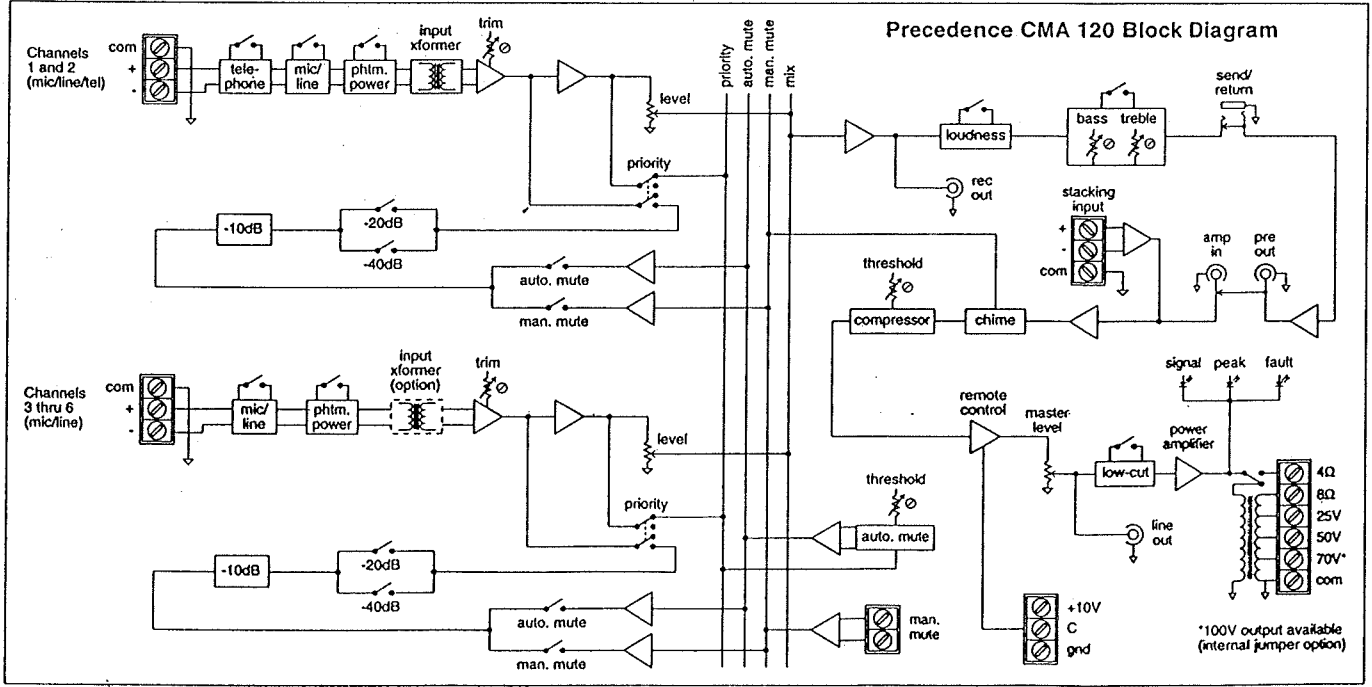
Precedence CMA 120 Block Diagram

Channels 1 and 2 (mic/line/tel)
com
+
-
tele-phone
mic/line
phtm. power
input xformer
trim
level
priority
-10dB
-20dB
-40dB
auto. mute
man. mute

priority
auto. mute
man. mute
mix

loudness
bass
treble
send/return
rec out
stacking input
+
-
com
amp in
pre out
threshold
compressor
chime

Channels 3 thru 6 (mic/line)
com
+
-
mic/line
phtm. power
input xformer (option)
trim
level
priority
-10dB
-20dB
-40dB
auto. mute
man. mute

threshold
auto. mute
man. mute

remote control
master level
low-cut
power amplifier
line out
signal
peak
fault
4Ω
8Ω
25V
50V
70V*
com
+10V
C
gnd
*100V output available (internal jumper option)